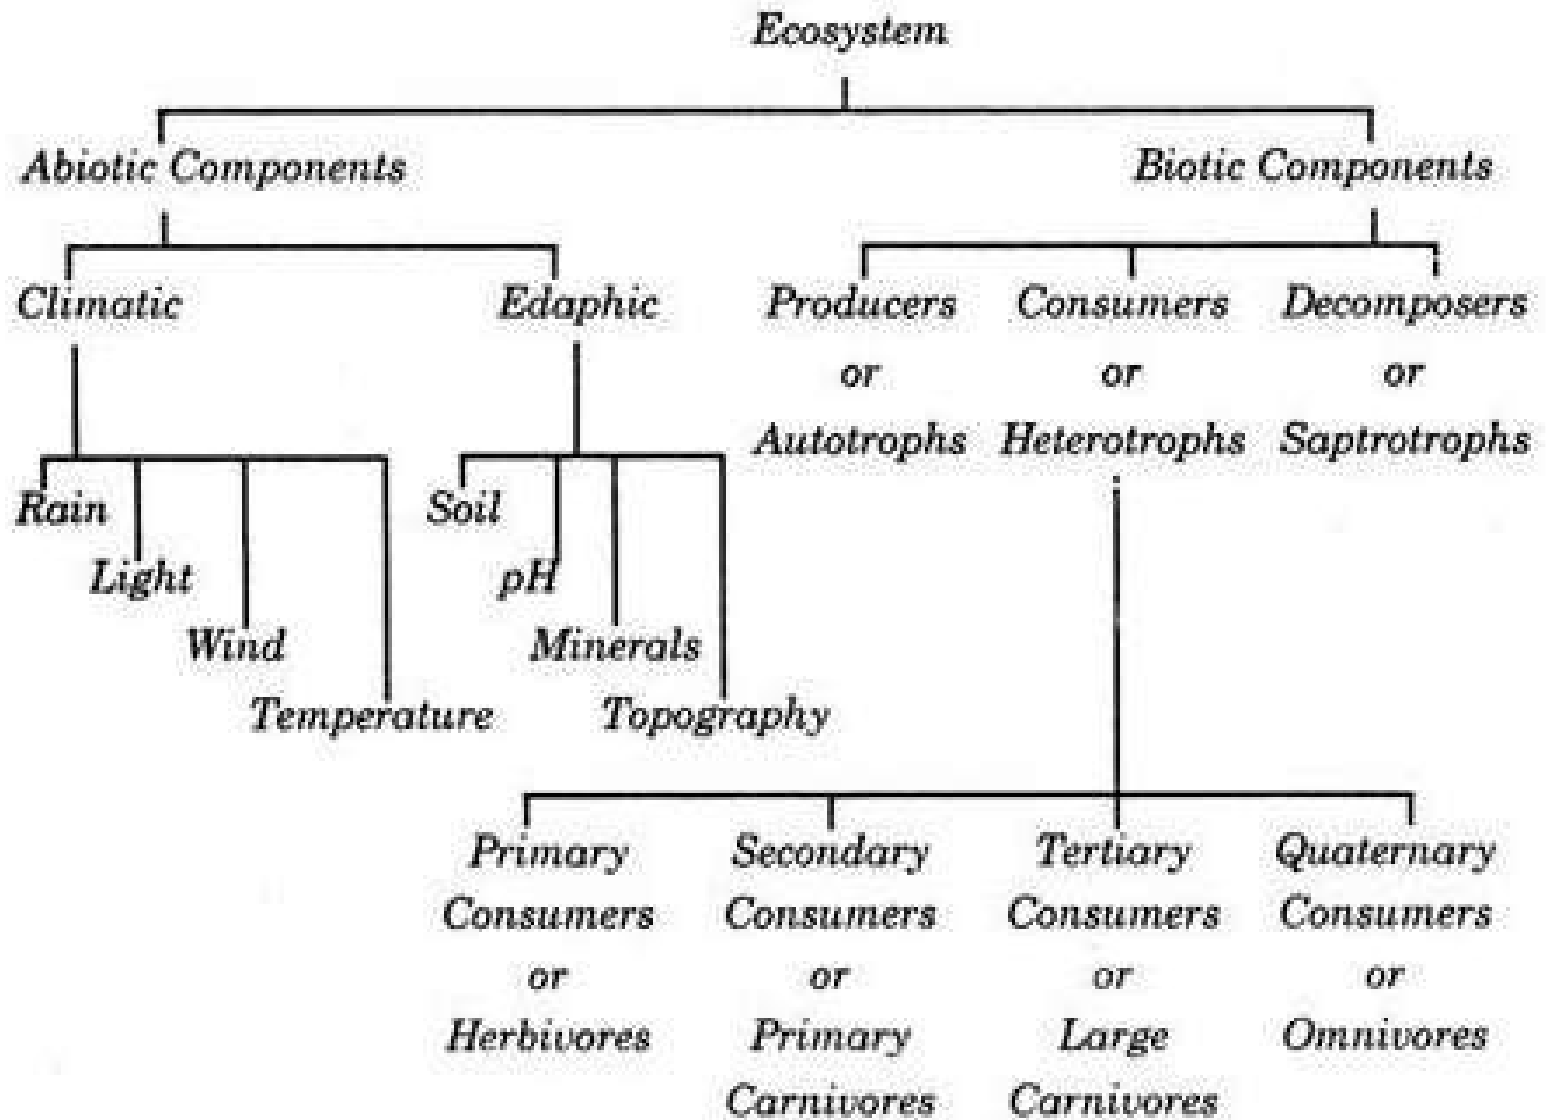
Ecosystem

Abiotic Components

Biotic Components

Climatic

Edaphic

Producers or Autotrophs

Consumers or Heterotrophs

Decomposers or Saptrotrophs

Rain

Light

Wind

Temperature

Soil

pH

Minerals

Topography

Primary Consumers or Herbivores

Secondary Consumers or Primary Carnivores

Tertiary Consumers or Large Carnivores

Quaternary Consumers or Omnivores